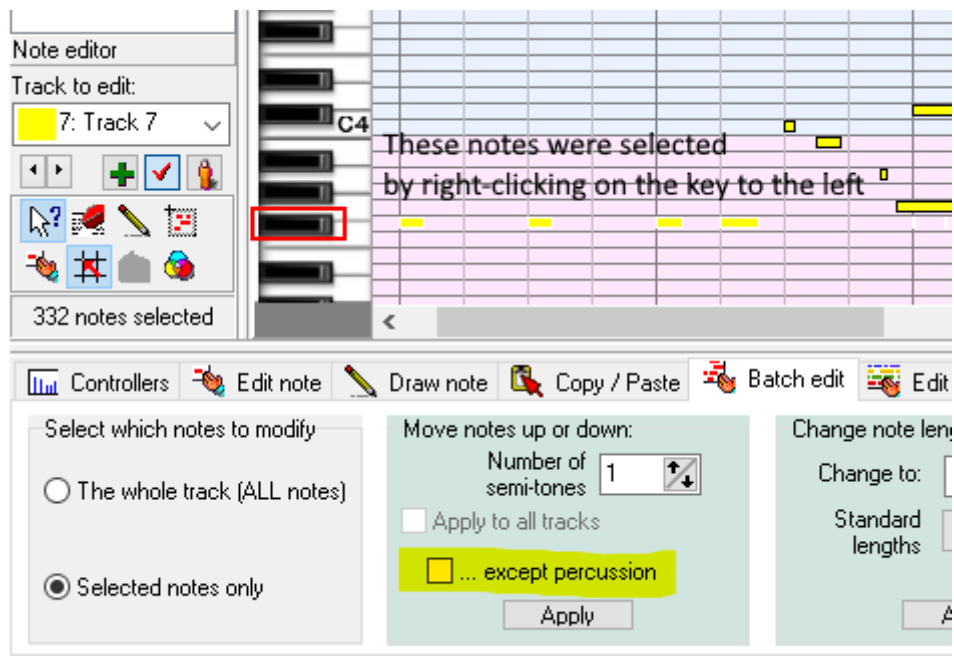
Note editor
Track to edit:
7: Track 7
332 notes selected
C4
These notes were selected
by right-clicking on the key to the left
Controllers
Edit note
Draw note
Copy / Paste
Batch edit
Edit
Select which notes to modify
The whole track (ALL notes)
Selected notes only
Move notes up or down:
Number of semi-tones
1
Apply to all tracks
... except percussion
Apply
Change note len
Change to:
Standard lengths
A